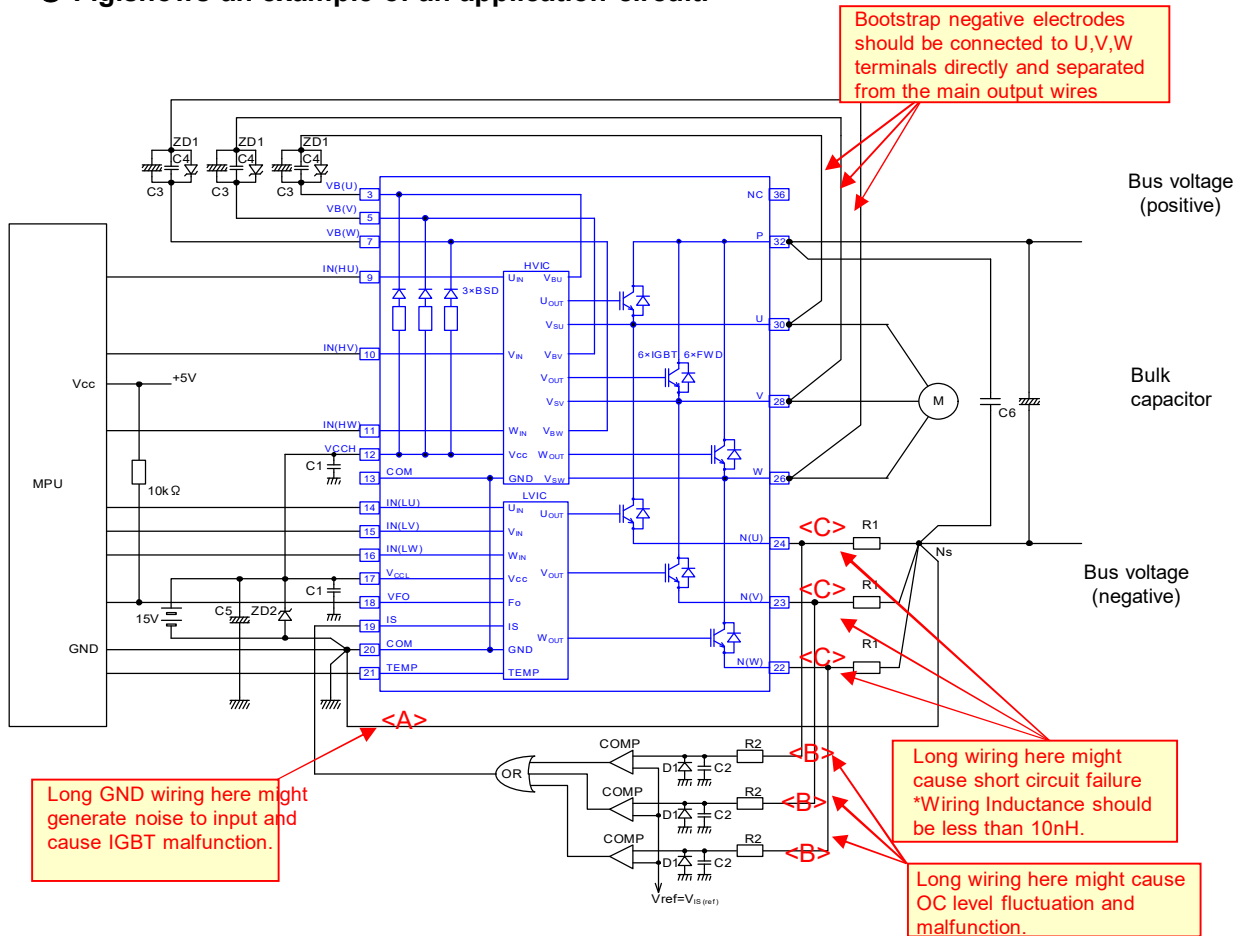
● Fig.shows an example of an application circuit.

Bootstrap negative electrodes should be connected to U,V,W terminals directly and separated from the main output wires

ZD1 C4 C3 ZD1 C4 C3 ZD1 C4 C3

VB(U) 3
VB(V) 5
VB(W) 7
IN(HU) 9
IN(HV) 10
IN(HW) 11
VCCH 12
COM 13
IN(LU) 14
IN(LV) 15
IN(LW) 16
$V_{CCL}$ 17
VFO 18
IS 19
COM 20
TEMP 21

NC 36
P 32
U 30
V 28
W 26
N(U) 24
N(V) 23
N(W) 22

HVIC
$U_{IN}$ $V_{BU}$ $U_{OUT}$ $V_{SU}$ $V_{IN}$ $V_{BV}$ $V_{OUT}$ $V_{SV}$ $W_{IN}$ $V_{BW}$ Vcc $W_{OUT}$ GND $V_{SW}$

LVIC
$U_{IN}$ $U_{OUT}$ $V_{IN}$ $W_{IN}$ Vcc $V_{OUT}$ Fo IS $W_{OUT}$ GND TEMP

3×BSD
6×IGBT 6×FWD

MPU
Vcc +5V
10kΩ
C1
C1
15V C5 ZD2
GND

Bus voltage (positive)
Bulk capacitor
M
C6
Bus voltage (negative)
<C> R1 Ns
<C> R1
<C> R1

<A>
OR
COMP D1 C2 R2 <B>
COMP D1 C2 R2 <B>
COMP D1 C2 R2 <B>
Vref=$V_{IS(ref)}$

Long GND wiring here might generate noise to input and cause IGBT malfunction.

Long wiring here might cause short circuit failure *Wiring Inductance should be less than 10nH.

Long wiring here might cause OC level fluctuation and malfunction.